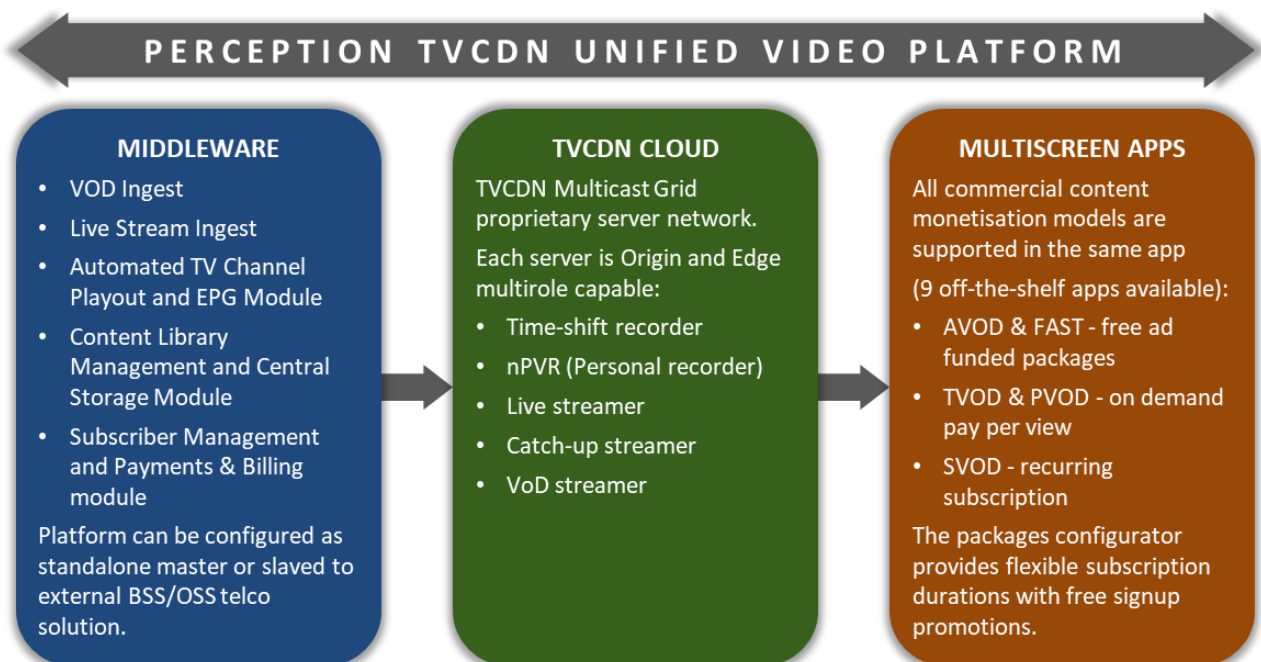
PERCEPTION TVCDN UNIFIED VIDEO PLATFORM

MIDDLEWARE

- VOD Ingest
- Live Stream Ingest
- Automated TV Channel Playout and EPG Module
- Content Library Management and Central Storage Module
- Subscriber Management and Payments & Billing module

Platform can be configured as standalone master or slaved to external BSS/OSS telco solution.

TVCDN CLOUD

TVCDN Multicast Grid proprietary server network.

Each server is Origin and Edge multirole capable:

- Time-shift recorder
- nPVR (Personal recorder)
- Live streamer
- Catch-up streamer
- VoD streamer

MULTISCREEN APPS

All commercial content monetisation models are supported in the same app

(9 off-the-shelf apps available):

- AVOD & FAST - free ad funded packages
- TVOD & PVOD - on demand pay per view
- SVOD - recurring subscription

The packages configurator provides flexible subscription durations with free signup promotions.